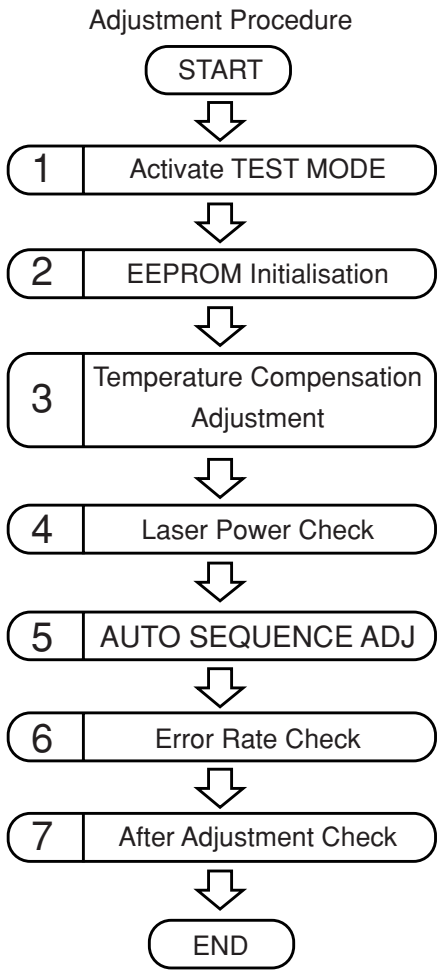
Adjustment Procedure

START

1 Activate TEST MODE

2 EEPROM Initialisation

3 Temperature Compensation Adjustment

4 Laser Power Check

5 AUTO SEQUENCE ADJ

6 Error Rate Check

7 After Adjustment Check

END